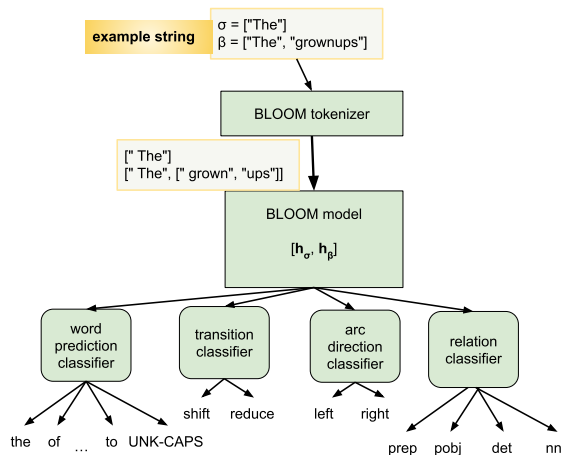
example string

σ = ["The"]
β = ["The", "grownups"]

BLOOM tokenizer

[" The"]
[" The", [" grown", "ups"]]

BLOOM model

$[\mathbf{h}_\sigma, \mathbf{h}_\beta]$

word prediction classifier

transition classifier

arc direction classifier

relation classifier

the of … to UNK-CAPS

shift reduce

left right

prep pobj det nn